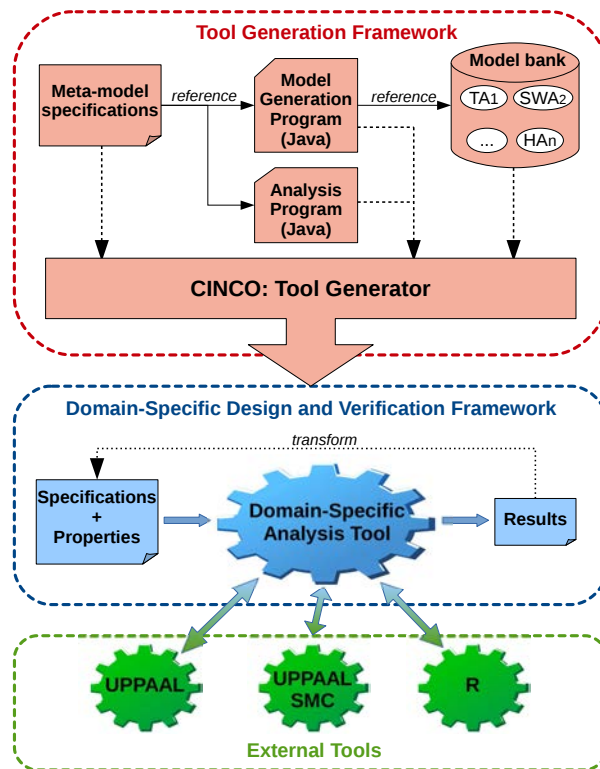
Tool Generation Framework

Meta-model specifications

reference

Model Generation Program (Java)

reference

Model bank

TA1

SWA2

...

HAn

Analysis Program (Java)

CINCO: Tool Generator

Domain-Specific Design and Verification Framework

transform

Specifications + Properties

Domain-Specific Analysis Tool

Results

UPPAAL

UPPAAL SMC

R

External Tools